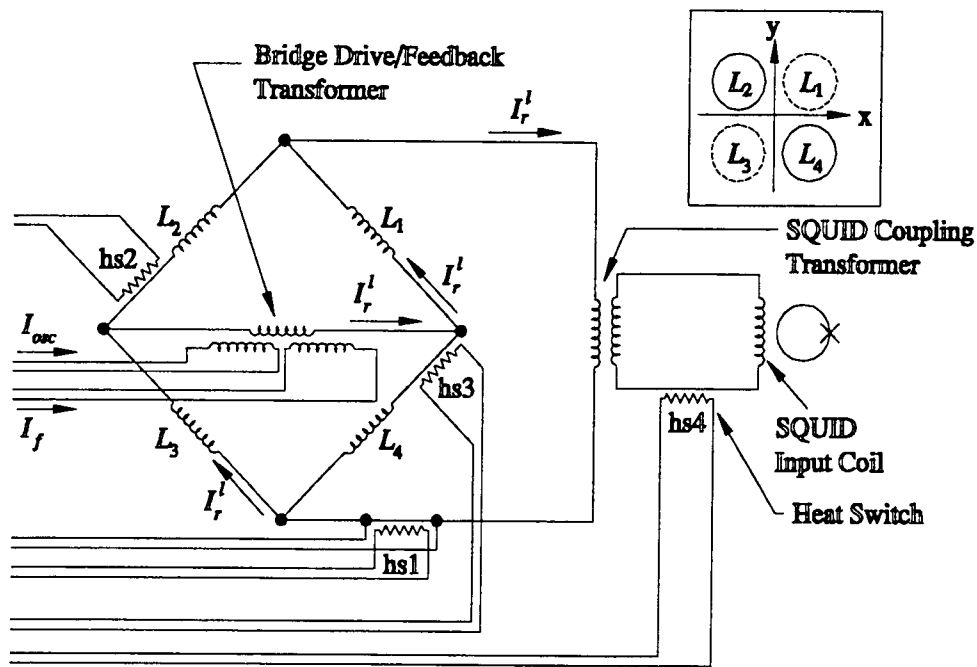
Bridge Drive/Feedback Transformer

$L_2$ $L_1$

$L_3$ $L_4$

y

x

$I_r^l$

$L_2$

$L_1$

hs2

$I_r^l$

$I_r^l$

SQUID Coupling Transformer

$I_{osc}$

hs3

$I_f$

$L_3$

$L_4$

hs4

SQUID Input Coil

$I_r^l$

Heat Switch

hs1